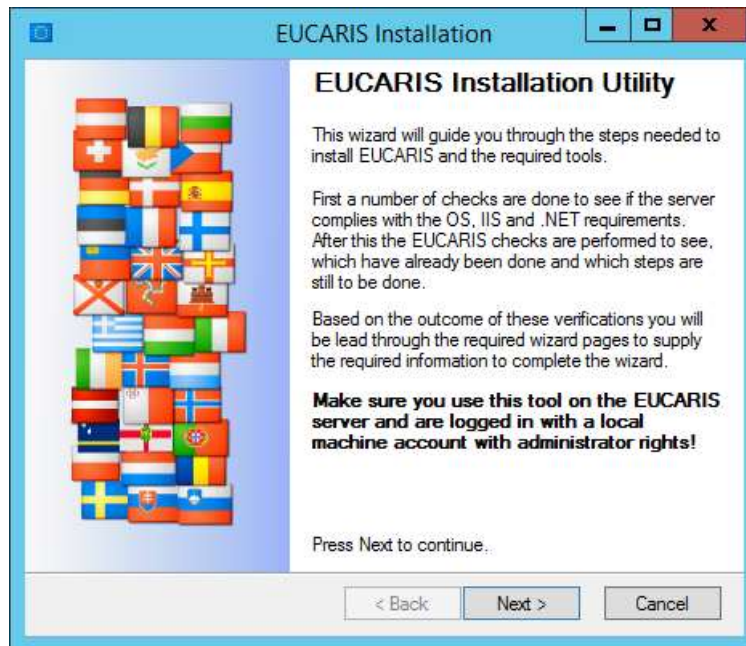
EUCARIS Installation

EUCARIS Installation Utility

This wizard will guide you through the steps needed to install EUCARIS and the required tools.

First a number of checks are done to see if the server complies with the OS, IIS and .NET requirements. After this the EUCARIS checks are performed to see, which have already been done and which steps are still to be done.

Based on the outcome of these verifications you will be lead through the required wizard pages to supply the required information to complete the wizard.

**Make sure you use this tool on the EUCARIS server and are logged in with a local machine account with administrator rights!**

Press Next to continue.

< Back
Next >
Cancel